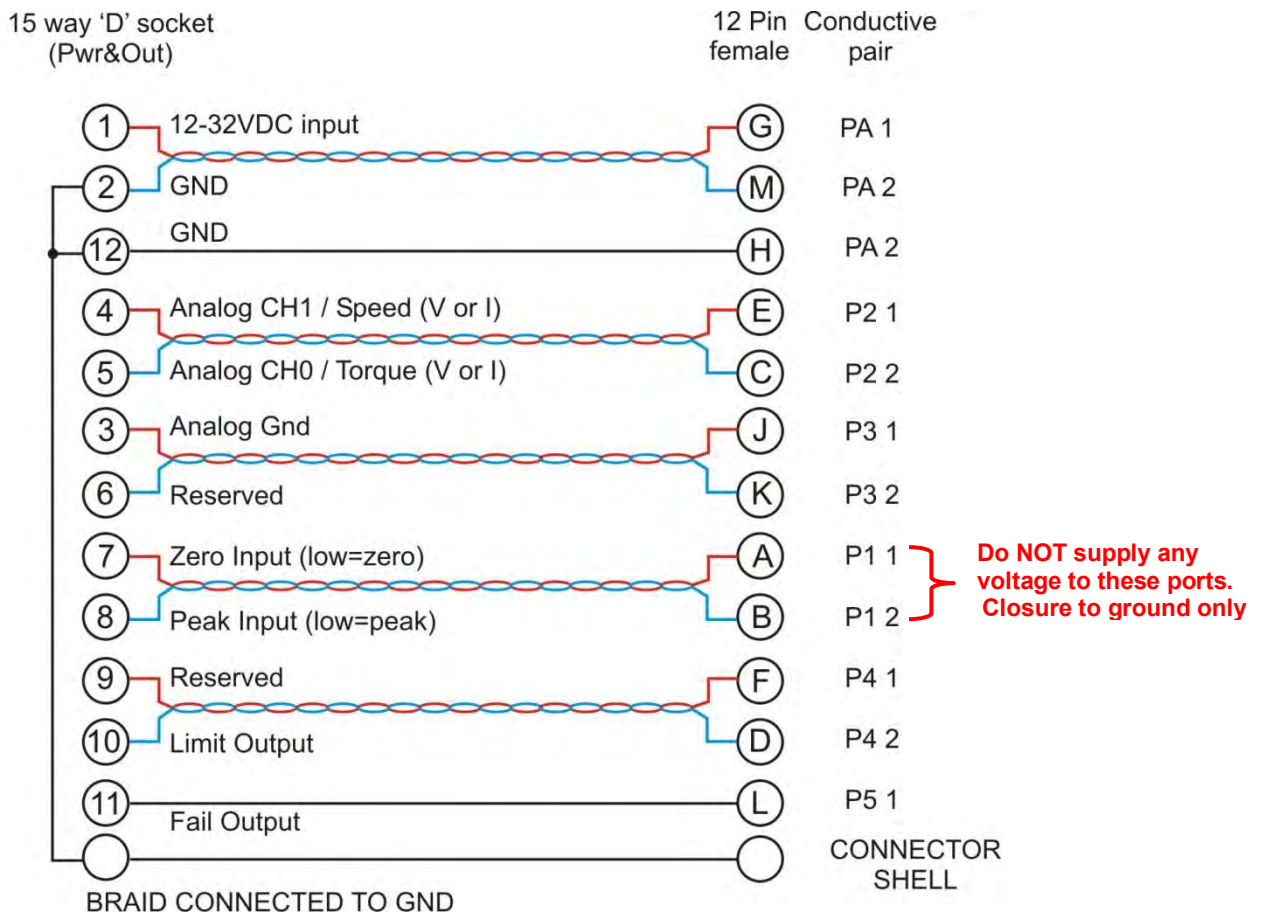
15 way ‘D’ socket (Pwr&Out)

12 Pin female

Conductive pair

1 12-32VDC input G PA 1
2 GND M PA 2
12 GND H PA 2
4 Analog CH1 / Speed (V or I) E P2 1
5 Analog CH0 / Torque (V or I) C P2 2
3 Analog Gnd J P3 1
6 Reserved K P3 2
7 Zero Input (low=zero) A P1 1
8 Peak Input (low=peak) B P1 2

Do NOT supply any voltage to these ports. Closure to ground only

9 Reserved F P4 1
10 Limit Output D P4 2
11 Fail Output L P5 1

CONNECTOR SHELL

BRAID CONNECTED TO GND